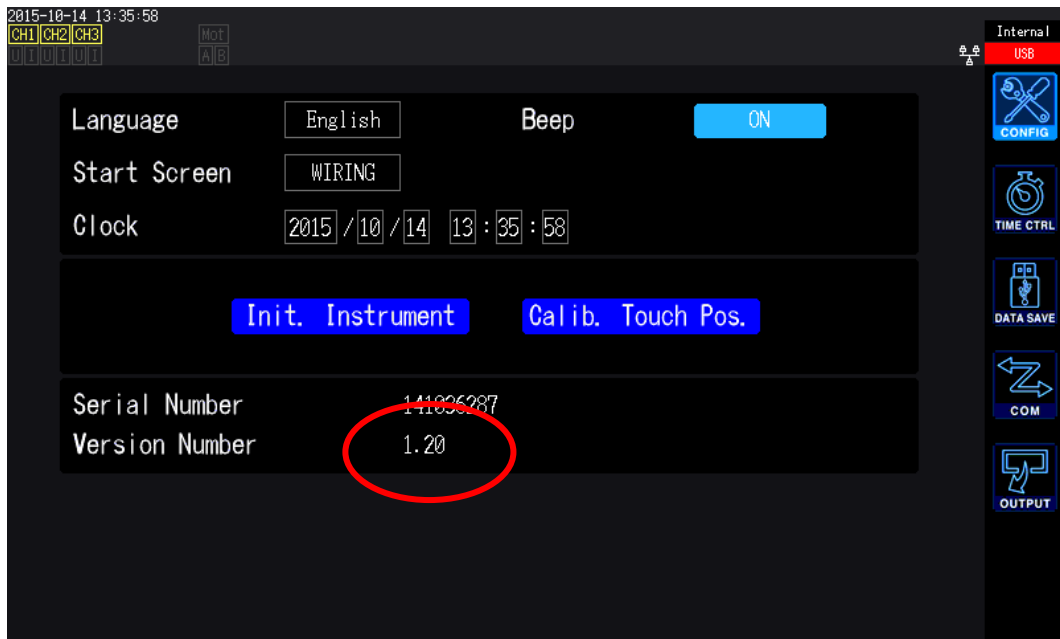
2015-10-14 13:35:58
CH1 CH2 CH3
U I U I U I
Mot
A B

Internal
USB

Language English
Beep ON
Start Screen WIRING
Clock 2015 / 10 / 14 13 : 35 : 58

Init. Instrument
Calib. Touch Pos.

Serial Number 141036287
Version Number 1.20

CONFIG
TIME CTRL
DATA SAVE
COM
OUTPUT